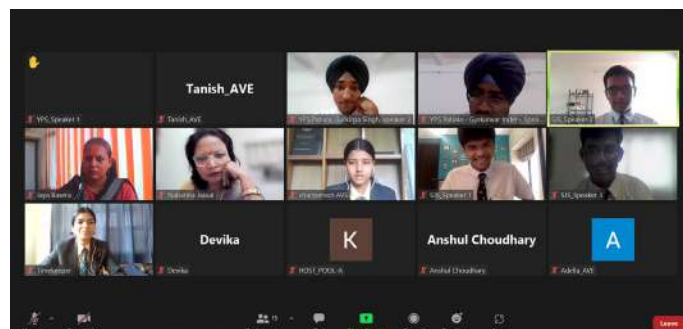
Tanish_AVE

YPS_Speaker 1

Tanish_AVE

YPS Patiala - Sukhraj Singh_Speaker 2

YPS Patiala - Gurkanwar Inder - Spea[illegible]

GIS_Speaker 2

Jaya Bawra

Shalini Jaiswal

chairperson AVG

GIS_Speaker 1

SIS_Speaker 3

Timekeeper

Devika

Devika

K

HOST_POOL-A

Anshul Choudhary

Anshul Choudhary

A

Adelia_AVE

Leave